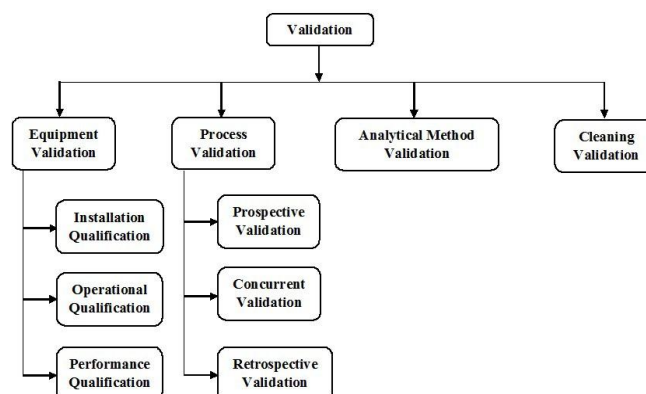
Validation

Equipment Validation

Process Validation

Analytical Method Validation

Cleaning Validation

Installation Qualification

Operational Qualification

Performance Qualification

Prospective Validation

Concurrent Validation

Retrospective Validation